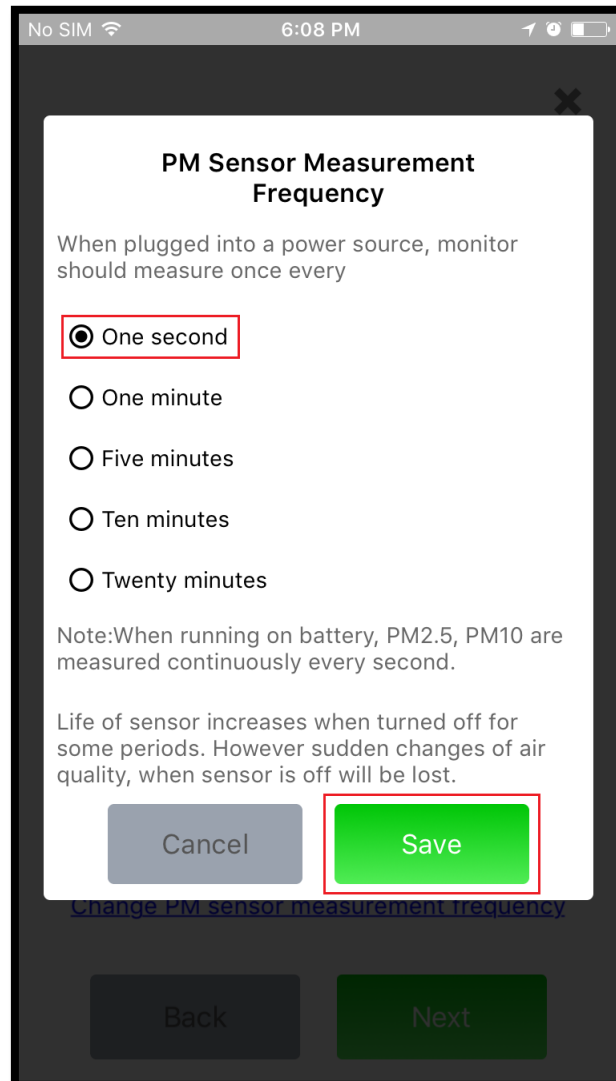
No SIM 6:08 PM

PM Sensor Measurement Frequency

When plugged into a power source, monitor should measure once every

One second

One minute

Five minutes

Ten minutes

Twenty minutes

Note:When running on battery, PM2.5, PM10 are measured continuously every second.

Life of sensor increases when turned off for some periods. However sudden changes of air quality, when sensor is off will be lost.

Cancel

Save

Change PM sensor measurement frequency

Back

Next